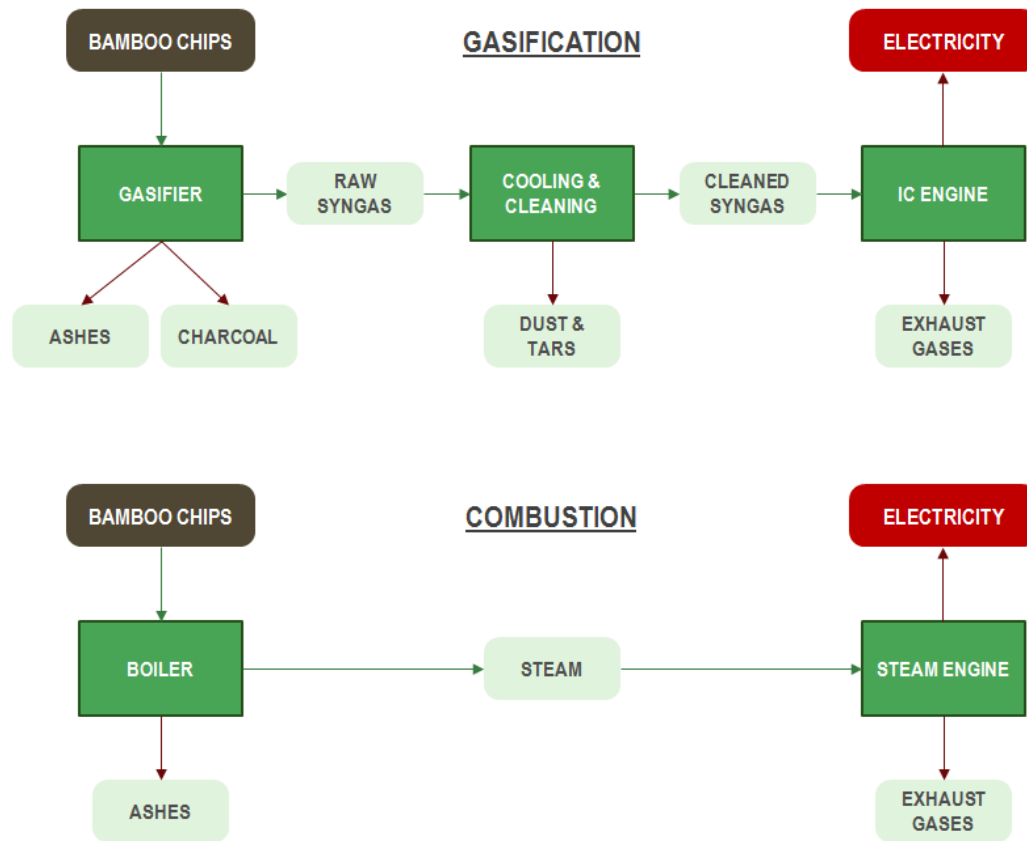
BAMBOO CHIPS

GASIFICATION

ELECTRICITY

GASIFIER

RAW SYNGAS

COOLING & CLEANING

CLEANED SYNGAS

IC ENGINE

ASHES

CHARCOAL

DUST & TARS

EXHAUST GASES

BAMBOO CHIPS

COMBUSTION

ELECTRICITY

BOILER

STEAM

STEAM ENGINE

ASHES

EXHAUST GASES